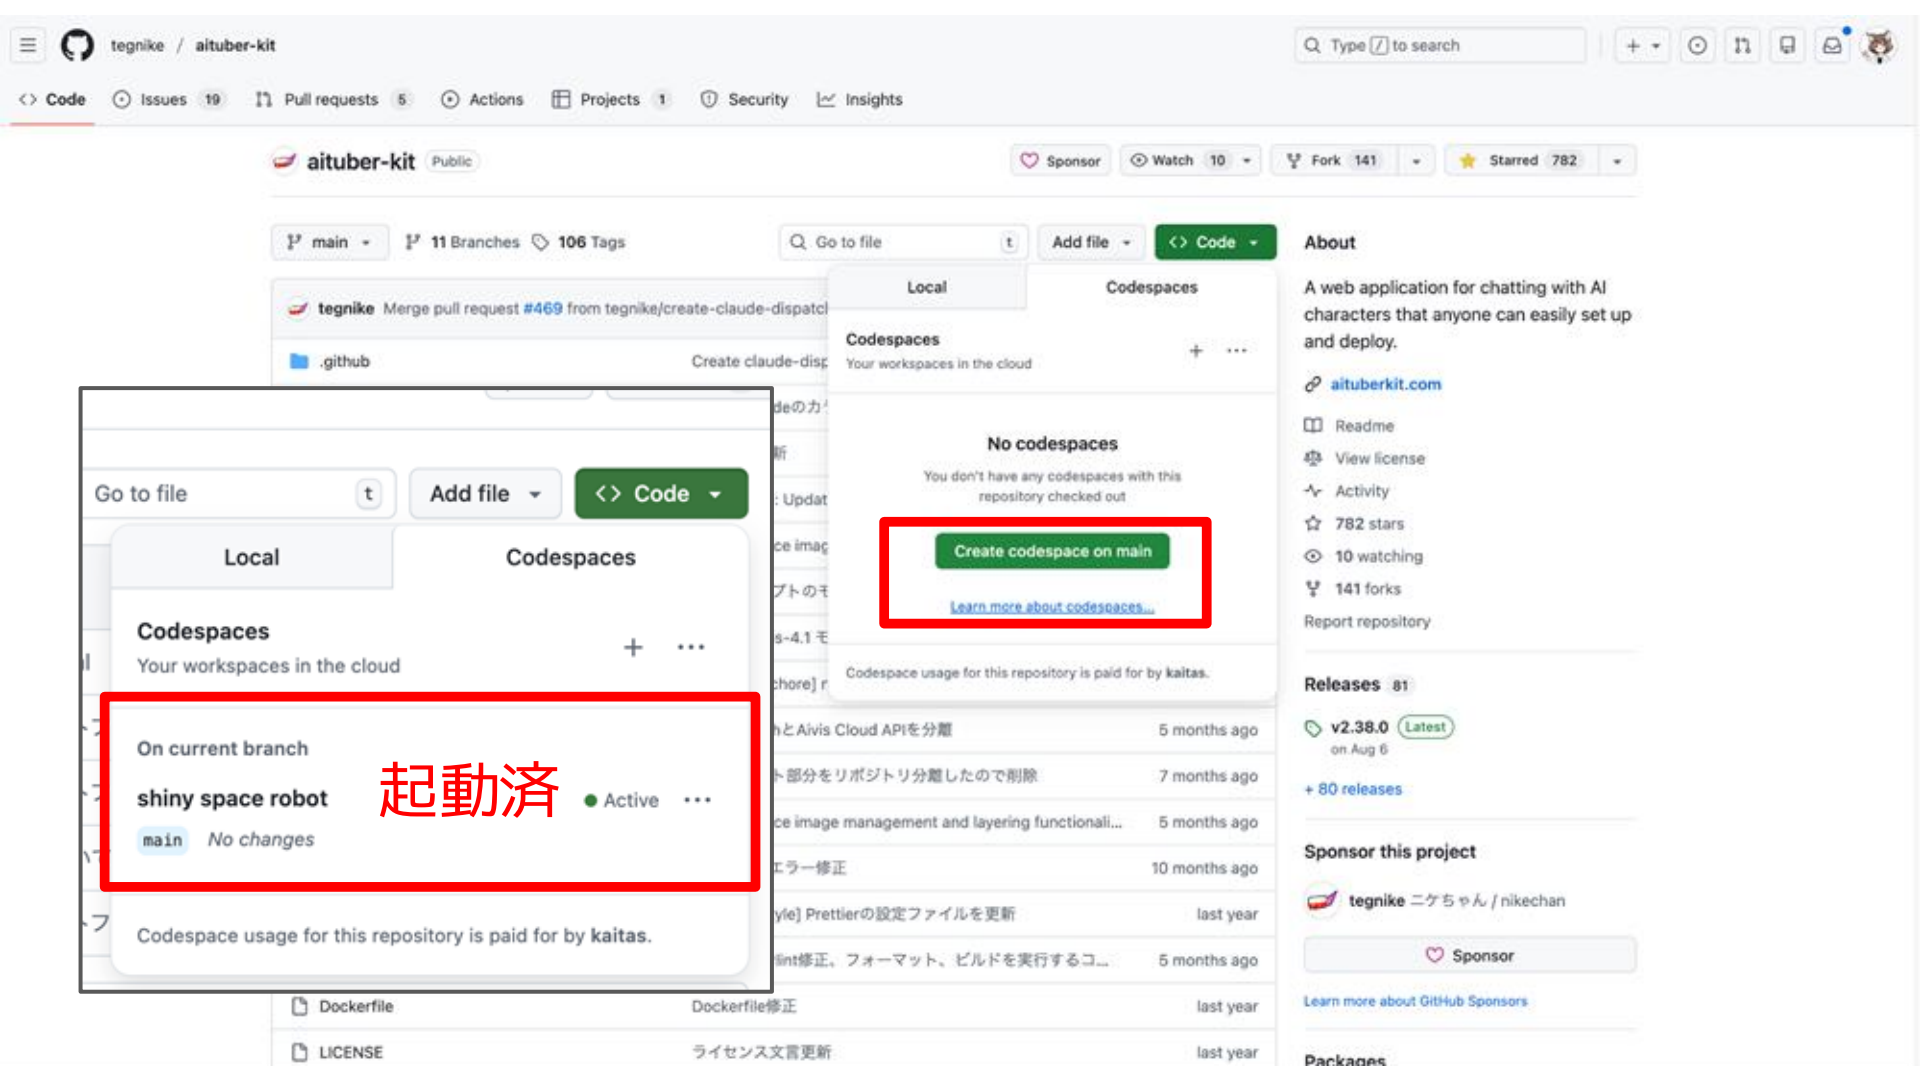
tegnike / aituber-kit

Type / to search

Code Issues 19 Pull requests 5 Actions Projects 1 Security Insights

aituber-kit Public

Sponsor Watch 10 Fork 141 Starred 782

main 11 Branches 106 Tags Go to file t Add file Code

tegnike Merge pull request #469 from tegnike/create-claude-dispatc

.github Create claude-disp

Local Codespaces

Codespaces
Your workspaces in the cloud

No codespaces
You don't have any codespaces with this repository checked out

Create codespace on main

Learn more about codespaces...

Codespace usage for this repository is paid for by kaitas.

Go to file t Add file Code

Local Codespaces

Codespaces
Your workspaces in the cloud

On current branch

shiny space robot 起動済 Active

main No changes

Codespace usage for this repository is paid for by kaitas.

deのカ
新
: Updat
ce imag
プトのモ
s-4.1 モ
hore] r
hとAivis Cloud APIを分離 5 months ago
ト部分をリポジトリ分離したので削除 7 months ago
ce image management and layering functionali... 5 months ago
エラー修正 10 months ago
yle] Prettierの設定ファイルを更新 last year
lint修正、フォーマット、ビルドを実行するコ... 5 months ago
Dockerfile Dockerfile修正 last year
LICENSE ライセンス文言更新 last year

About
A web application for chatting with AI characters that anyone can easily set up and deploy.
aituberkit.com
Readme
View license
Activity
782 stars
10 watching
141 forks
Report repository

Releases 81
v2.38.0 Latest
on Aug 6
+ 80 releases

Sponsor this project
tegnike ニケちゃん / nikechan
Sponsor
Learn more about GitHub Sponsors

Packages